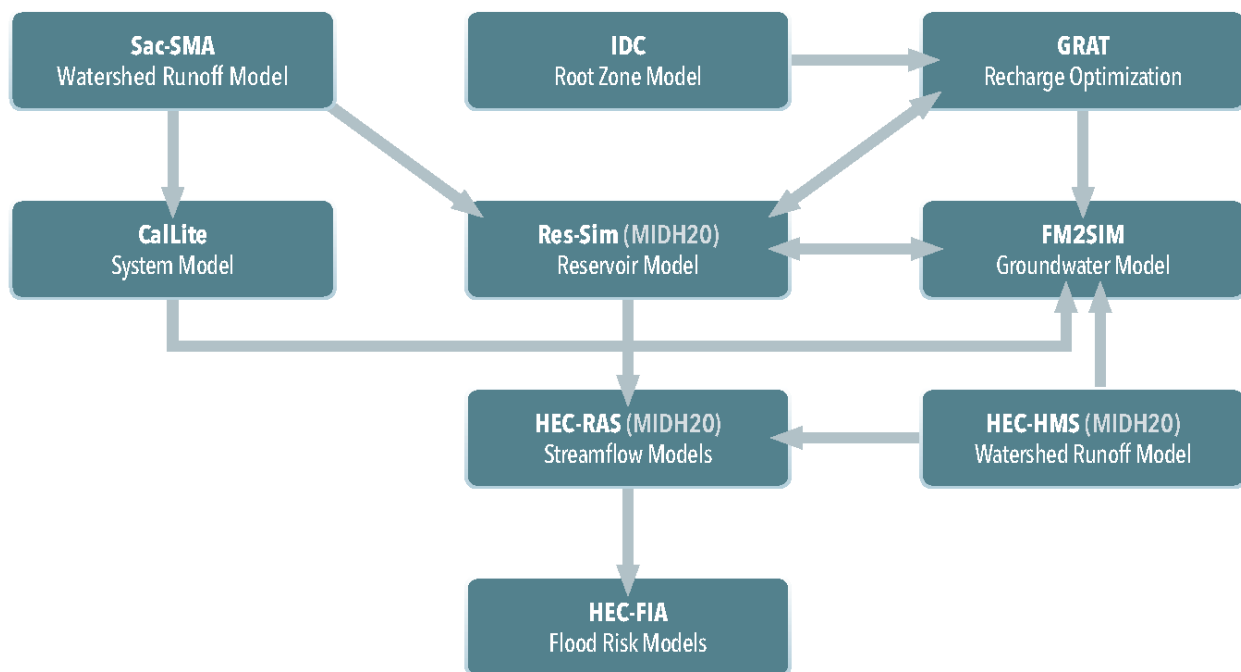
Sac-SMA
Watershed Runoff Model

IDC
Root Zone Model

GRAT
Recharge Optimization

CalLite
System Model

Res-Sim (MIDH20)
Reservoir Model

FM2SIM
Groundwater Model

HEC-RAS (MIDH20)
Streamflow Models

HEC-HMS (MIDH20)
Watershed Runoff Model

HEC-FIA
Flood Risk Models